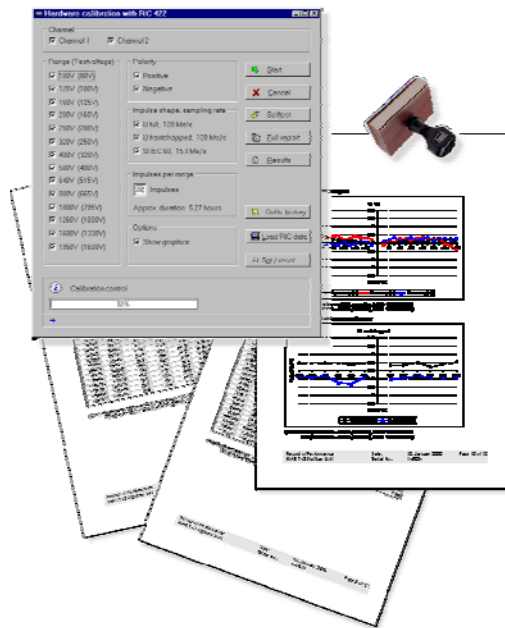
Hardware calibration with RC 422

Channel
Channel 1
Channel 2

Range (Test-voltage)
80V (60V)
120V (100V)
160V (125V)
200V (160V)
250V (200V)
320V (250V)
400V (320V)
500V (400V)
640V (515V)
800V (640V)
1000V (795V)
1260V (1000V)
1600V (1280V)
1950V (1600V)

Polarity
Positive
Negative

Impulse shape, sampling rate
LI full, 120 Ms/s
LI frontchopped, 120 Ms/s
SI IEC 60, 15.3 Ms/s

Impulses per range
10 Impulses
Approx. duration: 5.27 hours

Options
Show graphics

Start
Cancel
Subject
Full report
Results
Calib. history
Load RC data
Not / reset

Calibration control
0%

Record of Performance
Date
Page
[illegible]
Serial no.
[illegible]